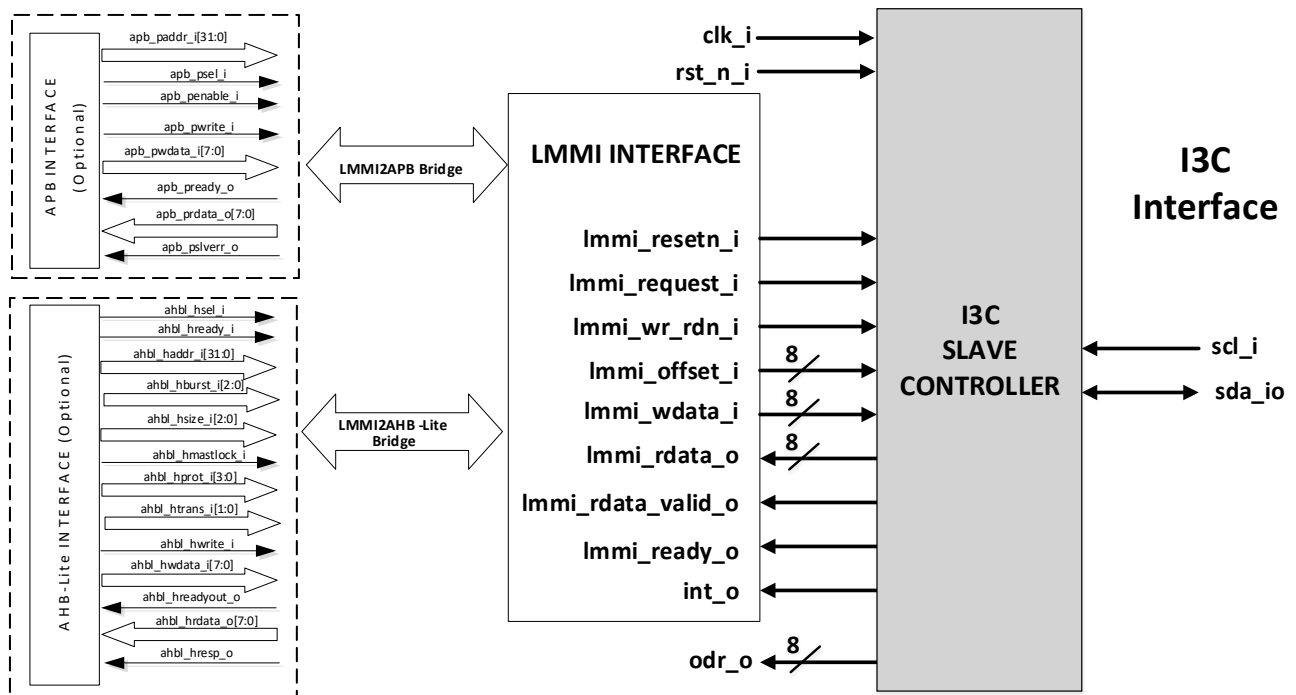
APB INTERFACE
(Optional)

apb_paddr_i[31:0]
apb_psel_i
apb_penable_i
apb_pwrite_i
apb_pwdata_i[7:0]
apb_pready_o
apb_prdata_o[7:0]
apb_pslverr_o

AHB-Lite INTERFACE (Optional)

ahbl_hsel_i
ahbl_hready_i
ahbl_haddr_i[31:0]
ahbl_hburst_i[2:0]
ahbl_hsize_i[2:0]
ahbl_hmastlock_i
ahbl_hprot_i[3:0]
ahbl_htrans_i[1:0]
ahbl_hwrite_i
ahbl_hwdata_i[7:0]
ahbl_hreadyout_o
ahbl_hrdata_o[7:0]
ahbl_hresp_o

LMMI2APB Bridge

LMMI2AHB -Lite Bridge

clk_i
rst_n_i

LMMI INTERFACE

lmmi_resetn_i
lmmi_request_i
lmmi_wr_rdn_i
lmmi_offset_i
8
lmmi_wdata_i
8
lmmi_rdata_o
8
lmmi_rdata_valid_o
lmmi_ready_o
int_o

odr_o
8

I3C
SLAVE
CONTROLLER

I3C
Interface

scl_i
sda_io